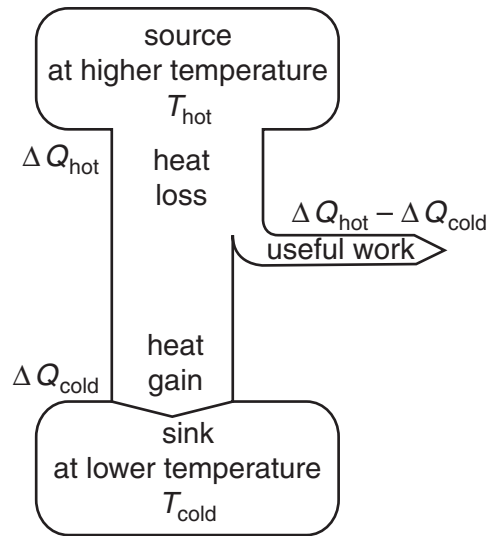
source
at higher temperature
$T_{\text{hot}}$

$\Delta Q_{\text{hot}}$

heat
loss

$\Delta Q_{\text{hot}} - \Delta Q_{\text{cold}}$

useful work

heat
gain

$\Delta Q_{\text{cold}}$

sink
at lower temperature
$T_{\text{cold}}$